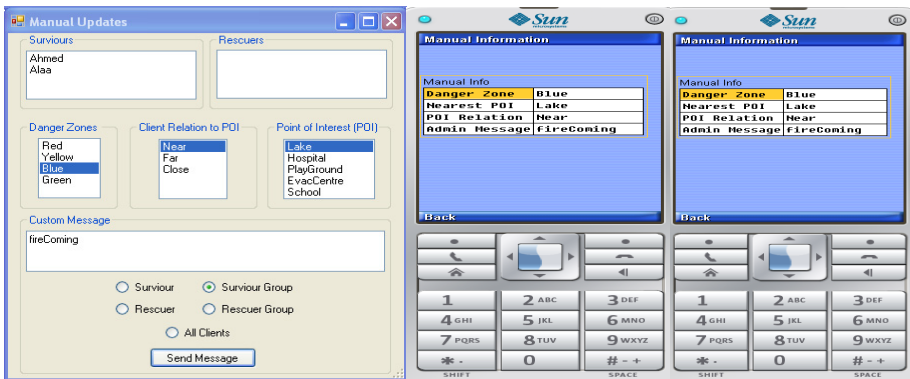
Manual Updates

Surviours
Ahmed
Alaa

Rescuers

Danger Zones
Red
Yellow
Blue
Green

Client Relation to POI
Near
Far
Close

Point of Interest (POI)
Lake
Hospital
PlayGround
EvacCentre
School

Custom Message
fireComing

Surviour
Surviour Group
Rescuer
Rescuer Group
All Clients

Send Message

Sun

Manual Information

Manual Info

| Danger Zone | Blue |
|---|---|
| Nearest POI | Lake |
| POI Relation | Near |
| Admin Message | fireComing |

Back

1 2 ABC 3 DEF
4 GHI 5 JKL 6 MNO
7 PQRS 8 TUV 9 WXYZ
* - 0 # - +
SHIFT SPACE

Sun

Manual Information

Manual Info

| Danger Zone | Blue |
|---|---|
| Nearest POI | Lake |
| POI Relation | Near |
| Admin Message | fireComing |

Back

1 2 ABC 3 DEF
4 GHI 5 JKL 6 MNO
7 PQRS 8 TUV 9 WXYZ
* - 0 # - +
SHIFT SPACE